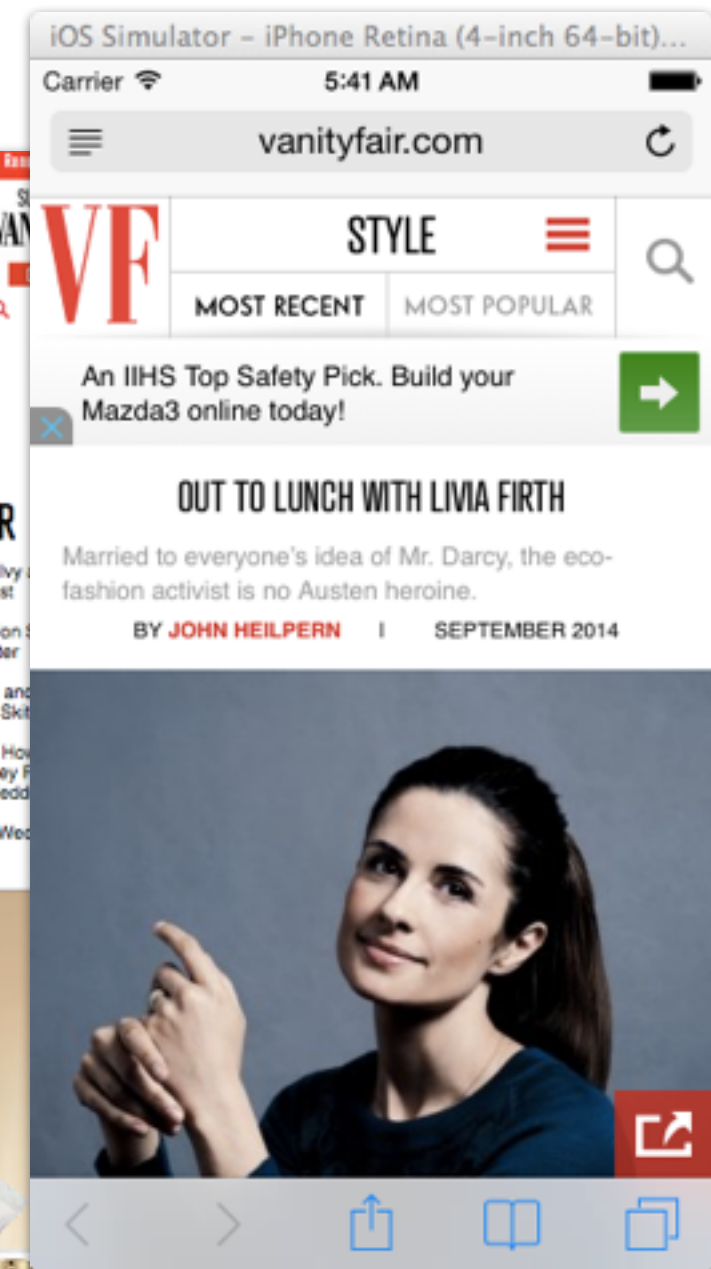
iOS Simulator - iPhone Retina (4-inch 64-bit)...

Carrier 5:41 AM

vanityfair.com

VF

STYLE

MOST RECENT MOST POPULAR

An IIHS Top Safety Pick. Build your Mazda3 online today!

OUT TO LUNCH WITH LIVIA FIRTH

Married to everyone's idea of Mr. Darcy, the eco-fashion activist is no Austen heroine.

BY JOHN HEILPERN | SEPTEMBER 2014